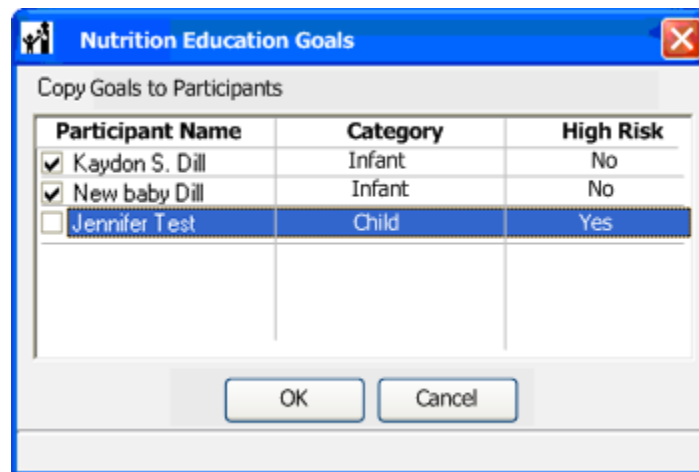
Nutrition Education Goals

Copy Goals to Participants

| Participant Name | Category | High Risk |
|---|---|---|
| ☑ Kaydon S. Dill | Infant | No |
| ☑ New baby Dill | Infant | No |
| ☐ Jennifer Test | Child | Yes |

OK Cancel